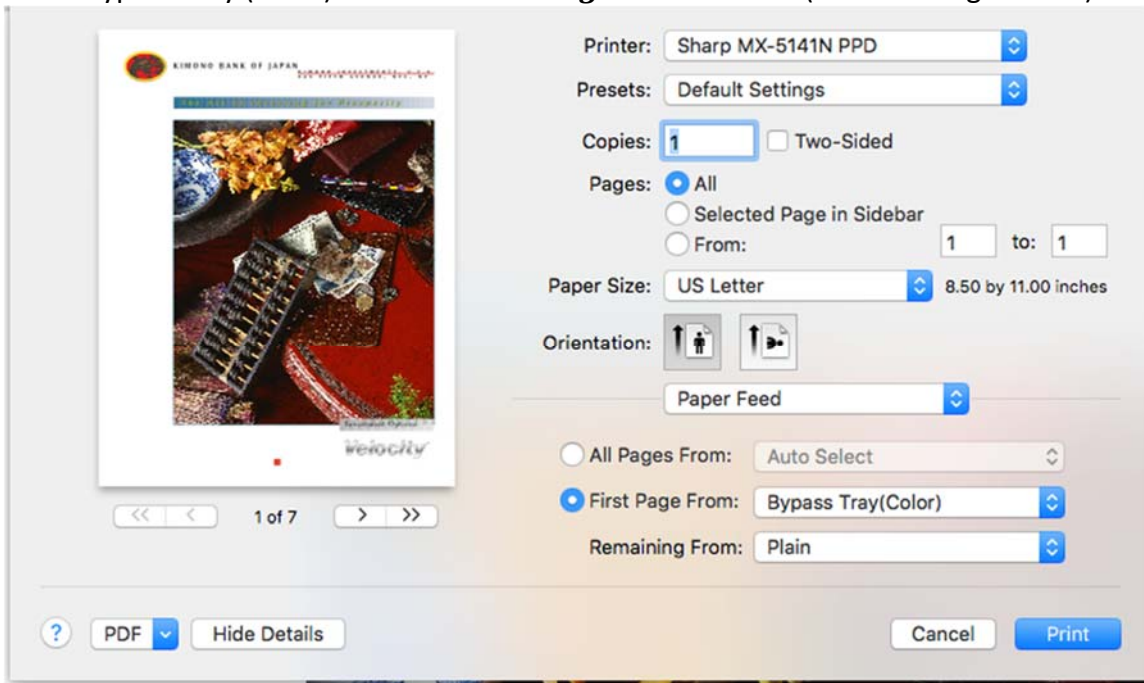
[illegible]

KIMONO BANK OF JAPAN

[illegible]

Velocity

<< < 1 of 7 > >>

Printer: Sharp MX-5141N PPD

Presets: Default Settings

Copies: 1 Two-Sided

Pages: All

Selected Page in Sidebar

From: 1 to: 1

Paper Size: US Letter 8.50 by 11.00 inches

Orientation:

Paper Feed

All Pages From: Auto Select

First Page From: Bypass Tray(Color)

Remaining From: Plain

? PDF Hide Details

Cancel Print